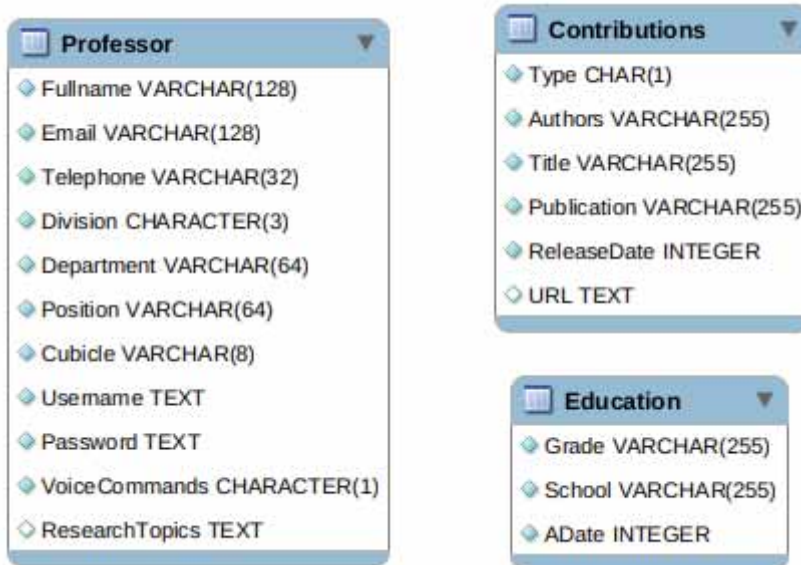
Professor

Fullname VARCHAR(128)

Email VARCHAR(128)

Telephone VARCHAR(32)

Division CHARACTER(3)

Department VARCHAR(64)

Position VARCHAR(64)

Cubicle VARCHAR(8)

Username TEXT

Password TEXT

VoiceCommands CHARACTER(1)

ResearchTopics TEXT

Contributions

Type CHAR(1)

Authors VARCHAR(255)

Title VARCHAR(255)

Publication VARCHAR(255)

ReleaseDate INTEGER

URL TEXT

Education

Grade VARCHAR(255)

School VARCHAR(255)

ADate INTEGER